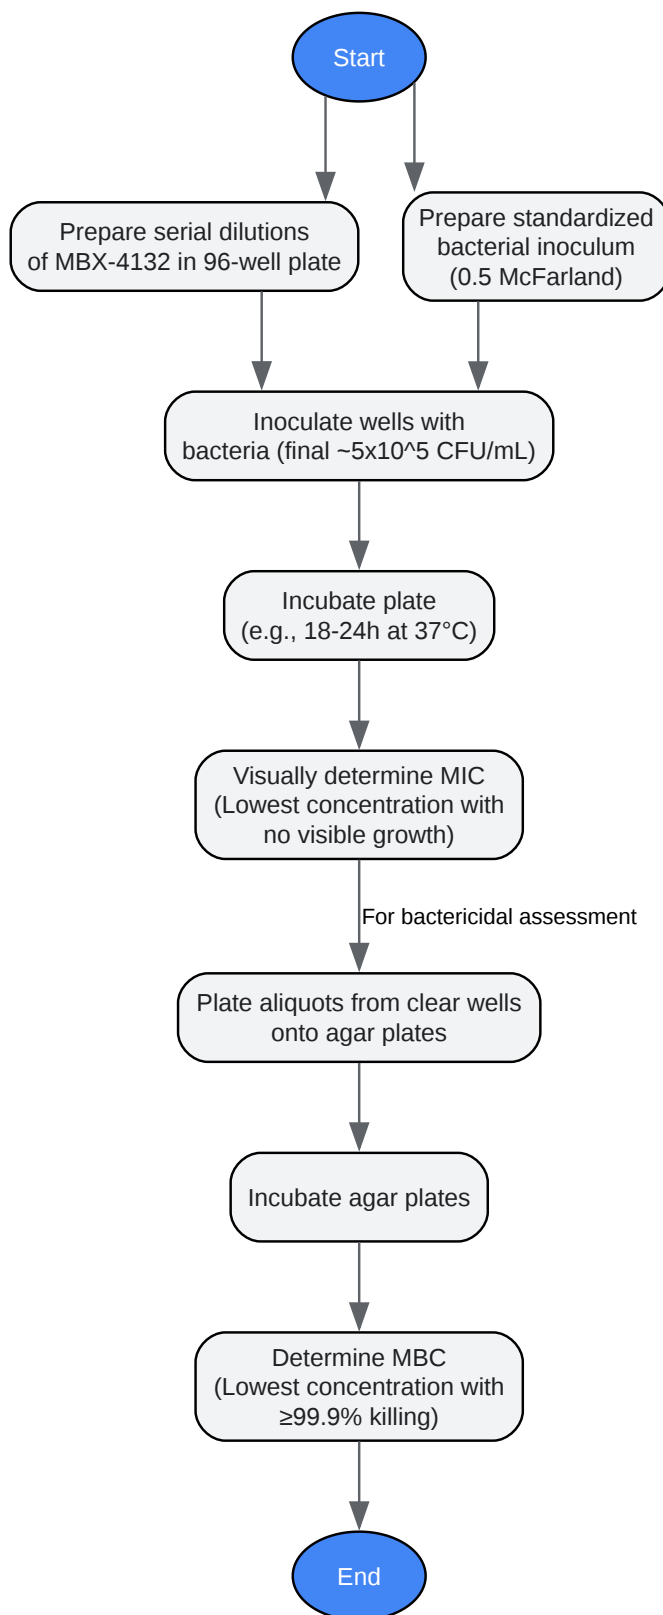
Start

Prepare serial dilutions of MBX-4132 in 96-well plate

Prepare standardized bacterial inoculum (0.5 McFarland)

Inoculate wells with bacteria (final ~5x10^5 CFU/mL)

Incubate plate (e.g., 18-24h at 37°C)

Visually determine MIC (Lowest concentration with no visible growth)

For bactericidal assessment

Plate aliquots from clear wells onto agar plates

Incubate agar plates

Determine MBC (Lowest concentration with ≥99.9% killing)

End